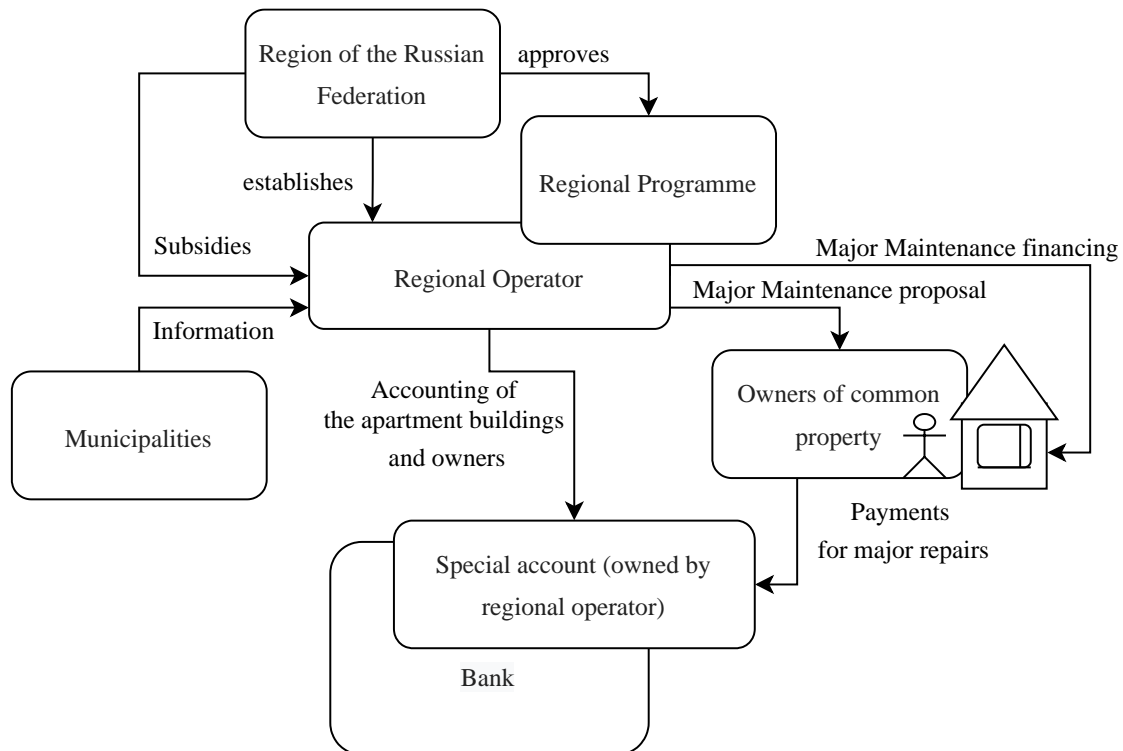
Region of the Russian Federation

approves

Regional Programme

establishes

Subsidies

Regional Operator

Major Maintenance financing

Major Maintenance proposal

Information

Municipalities

Accounting of the apartment buildings and owners

Owners of common property

Payments for major repairs

Special account (owned by regional operator)

Bank